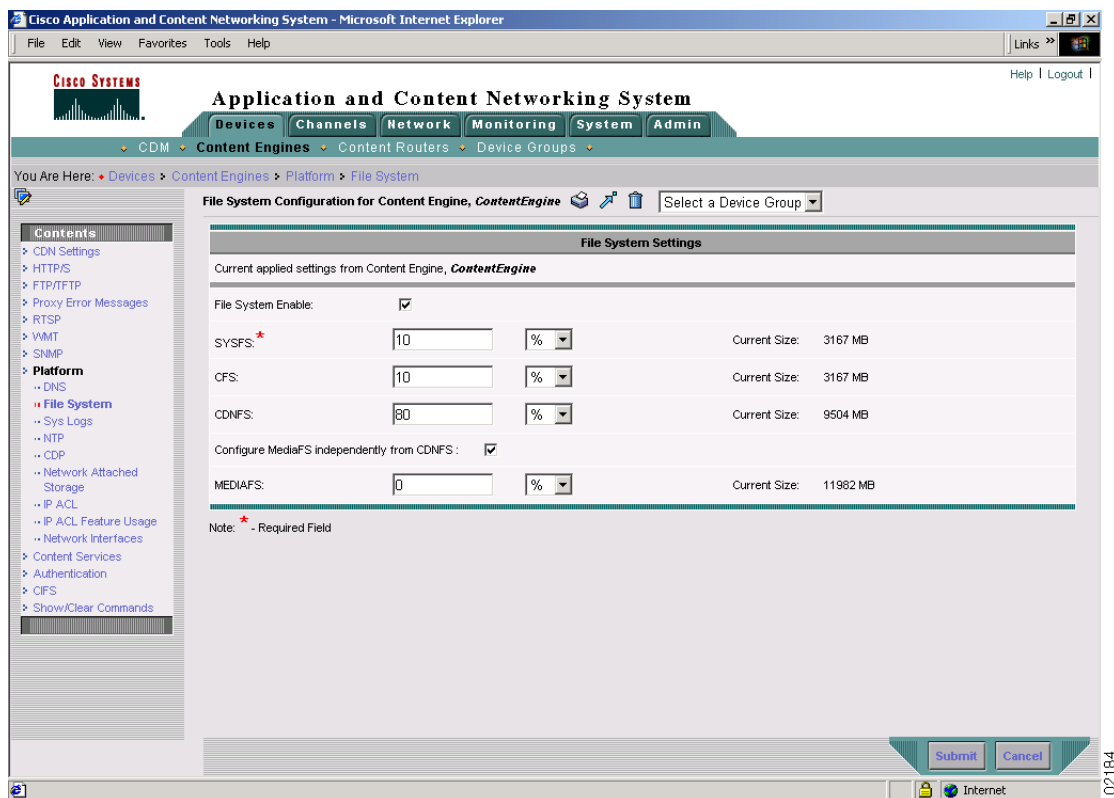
Cisco Application and Content Networking System - Microsoft Internet Explorer

File Edit View Favorites Tools Help

Links »

CISCO SYSTEMS

Help | Logout |

Application and Content Networking System

Devices Channels Network Monitoring System Admin

CDM • Content Engines • Content Routers • Device Groups •

You Are Here: • Devices > Content Engines > Platform > File System

File System Configuration for Content Engine, ContentEngine

Select a Device Group

Contents
CDN Settings
HTTP/S
FTP/TFTP
Proxy Error Messages
RTSP
WMT
SNMP
Platform
DNS
File System
Sys Logs
NTP
CDP
Network Attached Storage
IP ACL
IP ACL Feature Usage
Network Interfaces
Content Services
Authentication
CIFS
Show/Clear Commands

File System Settings

Current applied settings from Content Engine, ContentEngine

File System Enable:

| | | | | |
|---|---|---|---|---|
| SYSFS:* | 10 | % | Current Size: | 3167 MB |
| CFS: | 10 | % | Current Size: | 3167 MB |
| CDNFS: | 80 | % | Current Size: | 9504 MB |

Configure MediaFS independently from CDNFS :

| | | | | |
|---|---|---|---|---|
| MEDIAFS: | 0 | % | Current Size: | 11982 MB |

Note: * - Required Field

Submit Cancel

Internet

02184